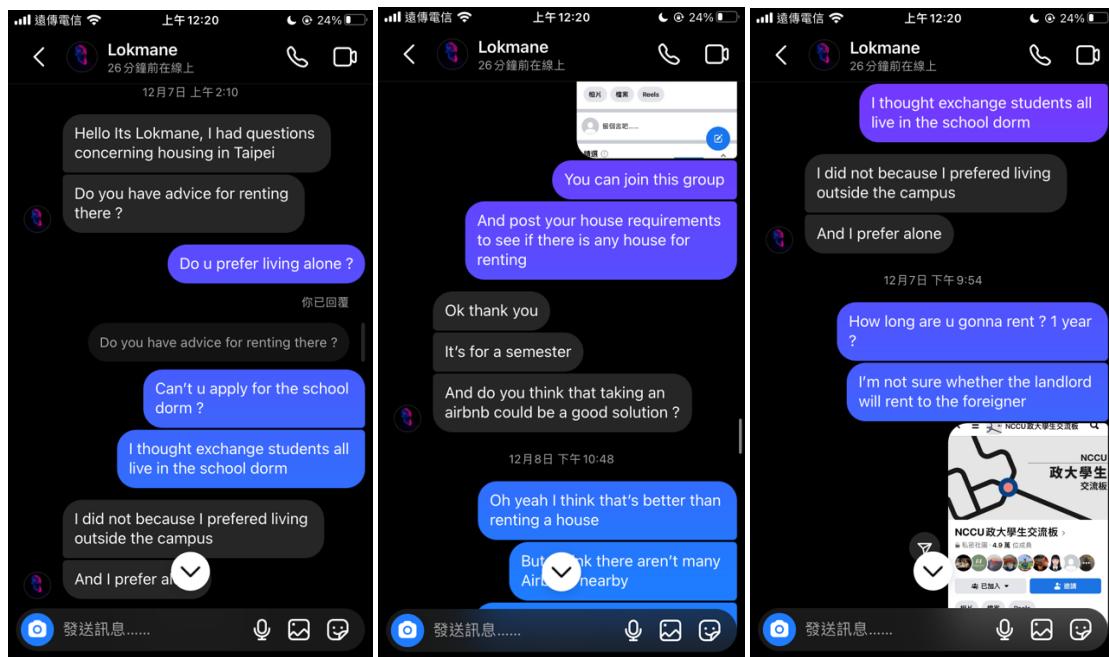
遠傳電信 上午12:20 24%
Lokmane
26分鐘前在線上
12月7日 上午2:10
Hello Its Lokmane, I had questions concerning housing in Taipei
Do you have advice for renting there ?
Do u prefer living alone ?
你已回覆
Do you have advice for renting there ?
Can't u apply for the school dorm ?
I thought exchange students all live in the school dorm
I did not because I prefered living outside the campus
And I prefer a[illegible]
發送訊息......

遠傳電信 上午12:20 24%
Lokmane
26分鐘前在線上
相片 檔案 Reels
留個言吧......
You can join this group
And post your house requirements to see if there is any house for renting
Ok thank you
It's for a semester
And do you think that taking an airbnb could be a good solution ?
12月8日 下午10:48
Oh yeah I think that's better than renting a house
But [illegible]nk there aren't many Air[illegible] nearby
發送訊息......

遠傳電信 上午12:20 24%
Lokmane
26分鐘前在線上
I thought exchange students all live in the school dorm
I did not because I prefered living outside the campus
And I prefer alone
12月7日 下午9:54
How long are u gonna rent ? 1 year ?
I'm not sure whether the landlord will rent to the foreigner
NCCU政大學生交流板
NCCU
政大學生
交流板
NCCU政大學生交流板 >
私密社團 · 4.9萬 位成員
已加入 邀請
相片 檔案 Reels
發送訊息......